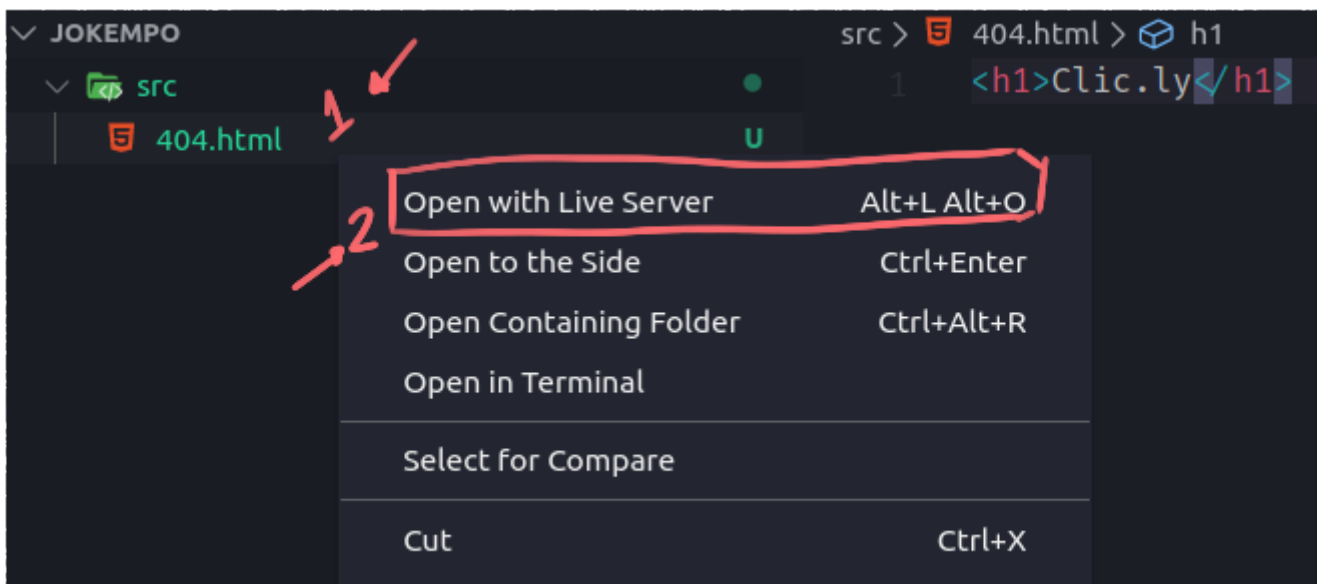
JOKEMPO
src
404.html
U
src > 404.html > h1
1 <h1>Clic.ly</h1>
1
2
Open with Live Server Alt+L Alt+O
Open to the Side Ctrl+Enter
Open Containing Folder Ctrl+Alt+R
Open in Terminal
Select for Compare
Cut Ctrl+X